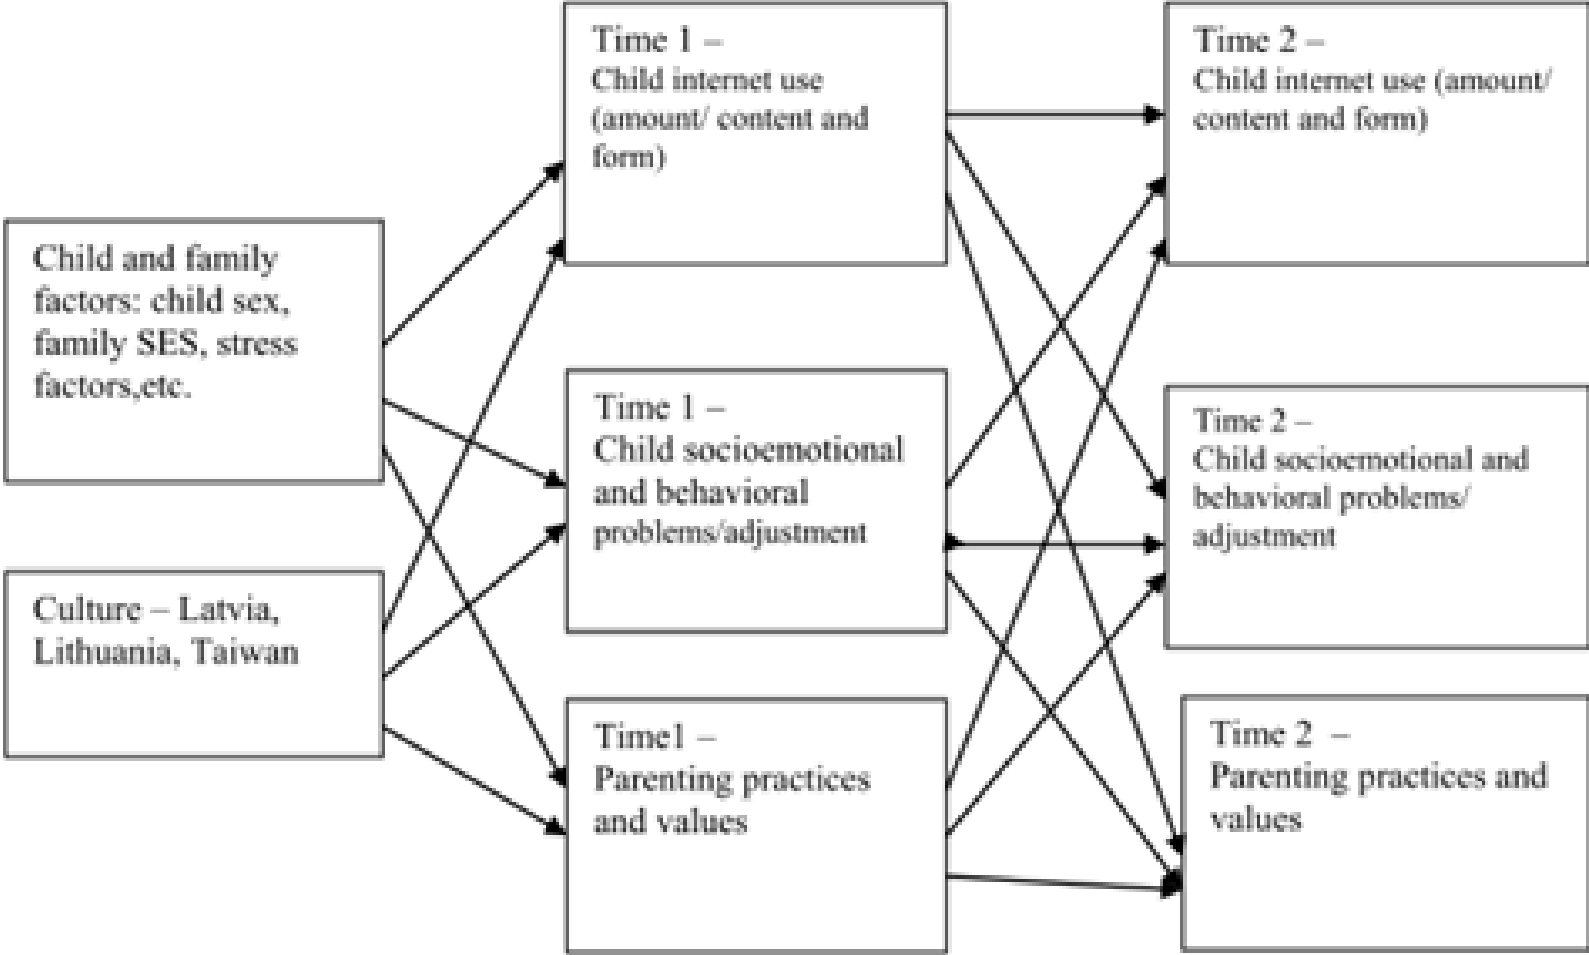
Child and family factors: child sex, family SES, stress factors,etc.

Culture – Latvia, Lithuania, Taiwan

Time 1 – Child internet use (amount/ content and form)

Time 1 – Child socioemotional and behavioral problems/adjustment

Time1 – Parenting practices and values

Time 2 – Child internet use (amount/ content and form)

Time 2 – Child socioemotional and behavioral problems/ adjustment

Time 2 – Parenting practices and values